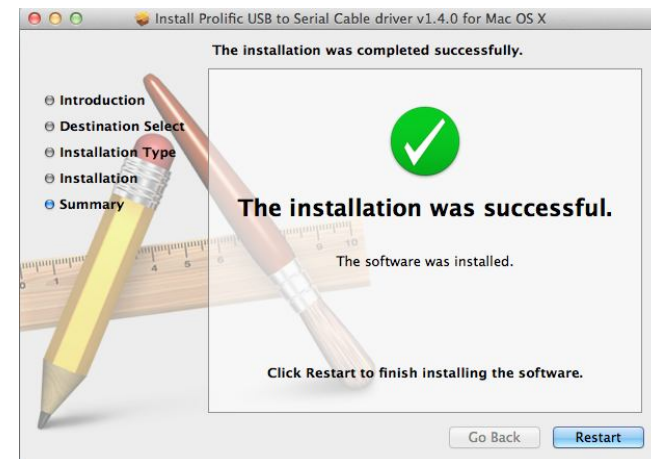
Install Prolific USB to Serial Cable driver v1.4.0 for Mac OS X

The installation was completed successfully.

Introduction
Destination Select
Installation Type
Installation
Summary

The installation was successful.

The software was installed.

Click Restart to finish installing the software.

Go Back
Restart